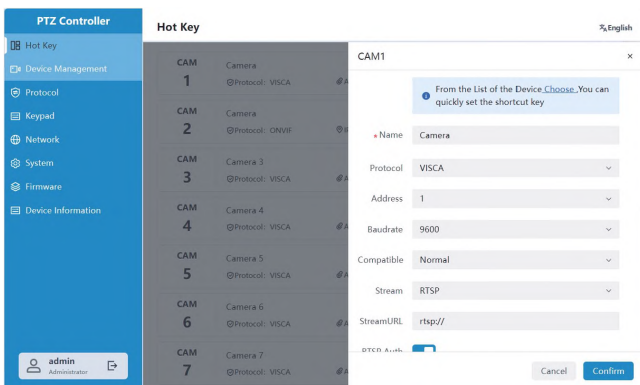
PTZ Controller

Hot Key
Device Management
Protocol
Keypad
Network
System
Firmware
Device Information

admin
Administrator

Hot Key

English

CAM 1 Camera Protocol：VISCA
CAM 2 Camera Protocol：ONVIF
CAM 3 Camera 3 Protocol：VISCA
CAM 4 Camera 4 Protocol：VISCA
CAM 5 Camera 5 Protocol：VISCA
CAM 6 Camera 6 Protocol：VISCA
CAM 7 Camera 7

CAM1

×

From the List of the Device Choose. You can quickly set the shortcut key

* Name Camera
Protocol VISCA
Address 1
Baudrate 9600
Compatible Normal
Stream RTSP
StreamURL rtsp://
RTSP Auth

Cancel
Confirm